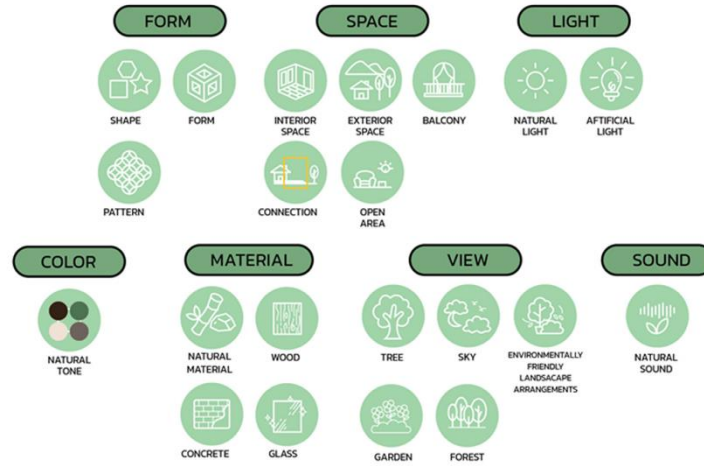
FORM

SHAPE

FORM

PATTERN

SPACE

INTERIOR SPACE

EXTERIOR SPACE

BALCONY

CONNECTION

OPEN AREA

LIGHT

NATURAL LIGHT

AFTIFICIAL LIGHT

COLOR

NATURAL TONE

MATERIAL

NATURAL MATERIAL

WOOD

CONCRETE

GLASS

VIEW

TREE

SKY

ENVIRONMENTALLY FRIENDLY LANDSACAPE ARRANGEMENTS

GARDEN

FOREST

SOUND

NATURAL SOUND